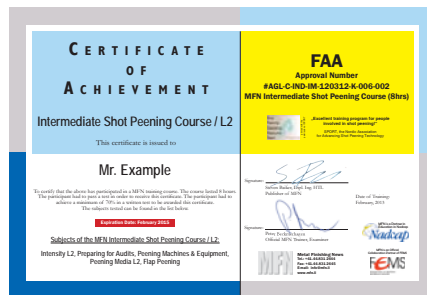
CERTIFICATE OF ACHIEVEMENT

Intermediate Shot Peening Course / L2

This certificate is issued to

Mr. Example

To certify that the above has participated in a MFN training course. The course lasted 8 hours. The participant had to pass a test in order to receive this certificate. The participant had to achieve a minimum of 70% in a written test to be awarded this certificate. The subjects tested can be found in the list below.

Expiration Date: February 2015

Subjects of the MFN Intermediate Shot Peening Course / L2:

Intensity L2, Preparing for Audits, Peening Machines & Equipment, Peening Media L2, Flap Peening

FAA
Approval Number
#AGL-C-IND-IM-120312-K-006-002
MFN Intermediate Shot Peening Course (8hrs)

„Excellent training program for people involved in shot peening!"
EFSPT, the Nordic Association for Advancing Shot Peening Technology

Signature
Steffen Bathen, Dipl.-Ing. HTL
Publisher of MFN

Date of Training:
February 2013

Signature
Official MFN Trainer, Examiner

Nadcap

FEMS

MFN
Metal Finishing News
Tel. +41.44.833.0044
Fax +41.44.833.0045
Email: info@mfn.li
www.mfn.li